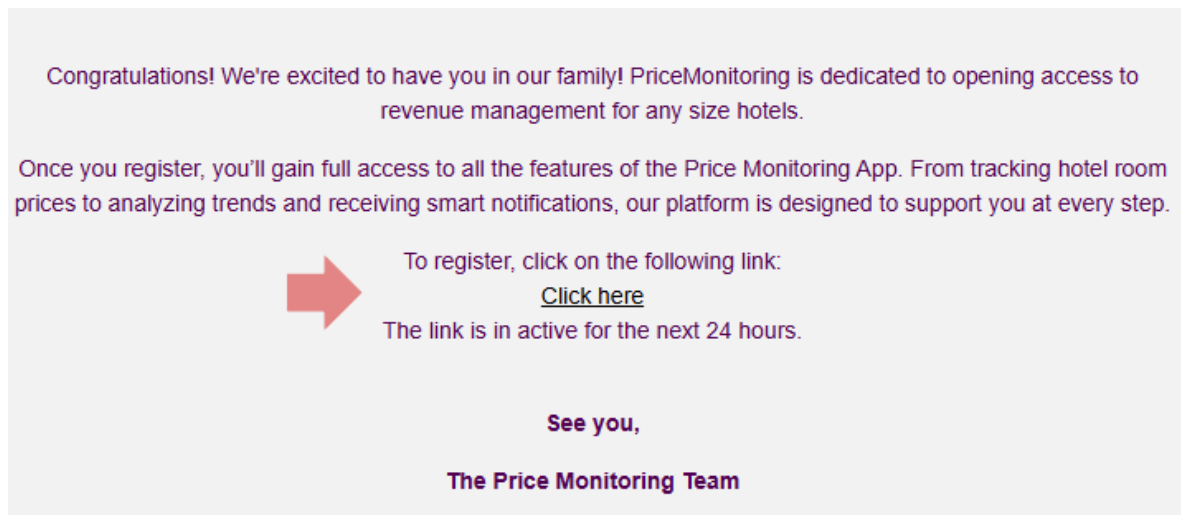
Congratulations! We're excited to have you in our family! PriceMonitoring is dedicated to opening access to revenue management for any size hotels.

Once you register, you'll gain full access to all the features of the Price Monitoring App. From tracking hotel room prices to analyzing trends and receiving smart notifications, our platform is designed to support you at every step.

To register, click on the following link:
Click here
The link is in active for the next 24 hours.

See you,

The Price Monitoring Team